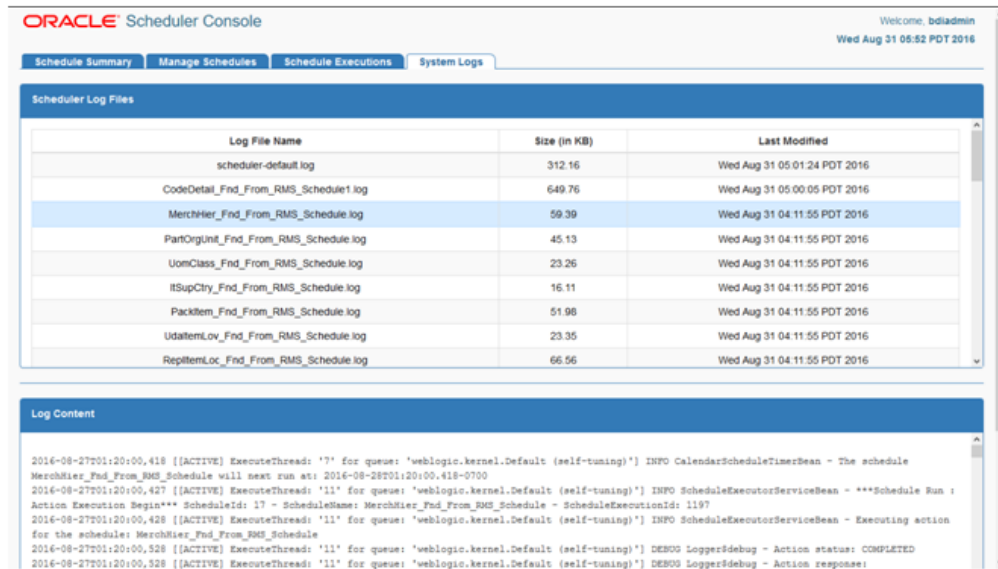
ORACLE Scheduler Console

Welcome, bdiadmin
Wed Aug 31 05:52 PDT 2016

Schedule Summary | Manage Schedules | Schedule Executions | System Logs

Scheduler Log Files

| Log File Name | Size (in KB) | Last Modified |
|---|---|---|
| scheduler-default.log | 312.16 | Wed Aug 31 05:01:24 PDT 2016 |
| CodeDetail_Fnd_From_RMS_Schedule1.log | 649.76 | Wed Aug 31 05:00:05 PDT 2016 |
| MerchHier_Fnd_From_RMS_Schedule.log | 59.39 | Wed Aug 31 04:11:55 PDT 2016 |
| PartOrgUnit_Fnd_From_RMS_Schedule.log | 45.13 | Wed Aug 31 04:11:55 PDT 2016 |
| UomClass_Fnd_From_RMS_Schedule.log | 23.26 | Wed Aug 31 04:11:55 PDT 2016 |
| ItSupCtry_Fnd_From_RMS_Schedule.log | 16.11 | Wed Aug 31 04:11:55 PDT 2016 |
| PackItem_Fnd_From_RMS_Schedule.log | 51.98 | Wed Aug 31 04:11:55 PDT 2016 |
| UdaItemLov_Fnd_From_RMS_Schedule.log | 23.35 | Wed Aug 31 04:11:55 PDT 2016 |
| ReplItemLoc_Fnd_From_RMS_Schedule.log | 66.56 | Wed Aug 31 04:11:55 PDT 2016 |

Log Content

2016-08-27T01:20:00,418 [[ACTIVE] ExecuteThread: '7' for queue: 'weblogic.kernel.Default (self-tuning)'] INFO CalendarScheduleTimerBean - The schedule MerchHier_Fnd_From_RMS_Schedule will next run at: 2016-08-28T01:20:00.418-0700
2016-08-27T01:20:00,427 [[ACTIVE] ExecuteThread: '11' for queue: 'weblogic.kernel.Default (self-tuning)'] INFO ScheduleExecutorServiceBean - ***Schedule Run : Action Execution Begin*** ScheduleId: 17 - ScheduleName: MerchHier_Fnd_From_RMS_Schedule - ScheduleExecutionId: 1197
2016-08-27T01:20:00,428 [[ACTIVE] ExecuteThread: '11' for queue: 'weblogic.kernel.Default (self-tuning)'] INFO ScheduleExecutorServiceBean - Executing action for the schedule: MerchHier_Fnd_From_RMS_Schedule
2016-08-27T01:20:00,528 [[ACTIVE] ExecuteThread: '11' for queue: 'weblogic.kernel.Default (self-tuning)'] DEBUG Logger$debug - Action status: COMPLETED
2016-08-27T01:20:00,528 [[ACTIVE] ExecuteThread: '11' for queue: 'weblogic.kernel.Default (self-tuning)'] DEBUG Logger$debug - Action response: